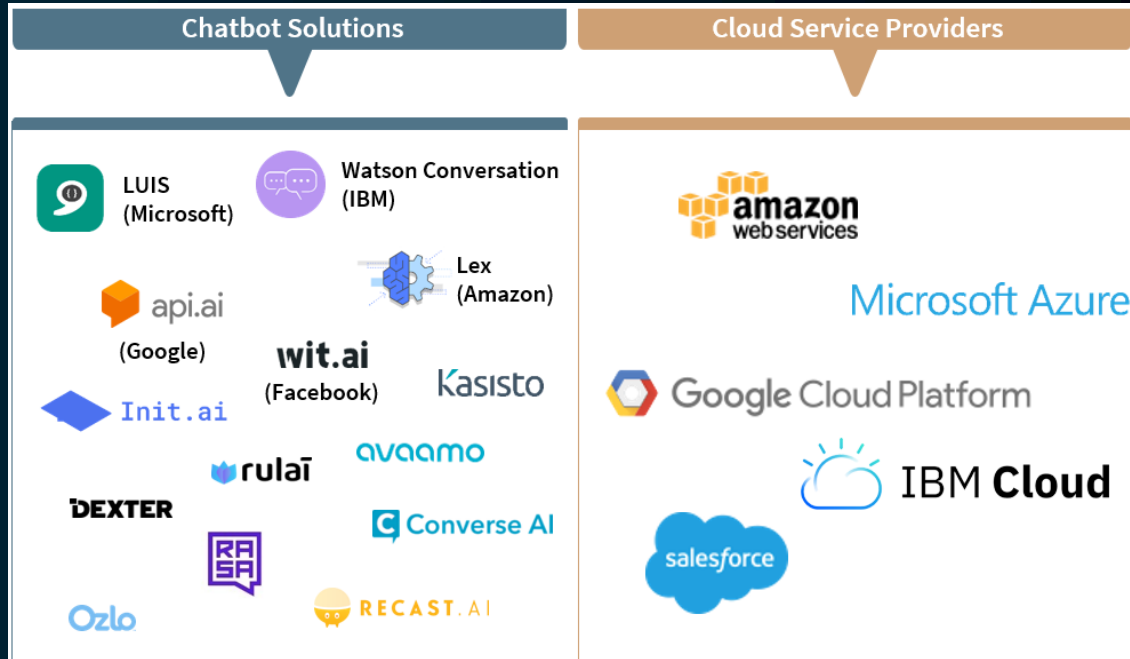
Chatbot Solutions

LUIS (Microsoft)

Watson Conversation (IBM)

Lex (Amazon)

api.ai (Google)

wit.ai (Facebook)

Kasisto

Init.ai

rulai

avaamo

DEXTER

Converse AI

RASA

Ozlo

RECAST.AI

Cloud Service Providers

amazon web services

Microsoft Azure

Google Cloud Platform

IBM Cloud

salesforce